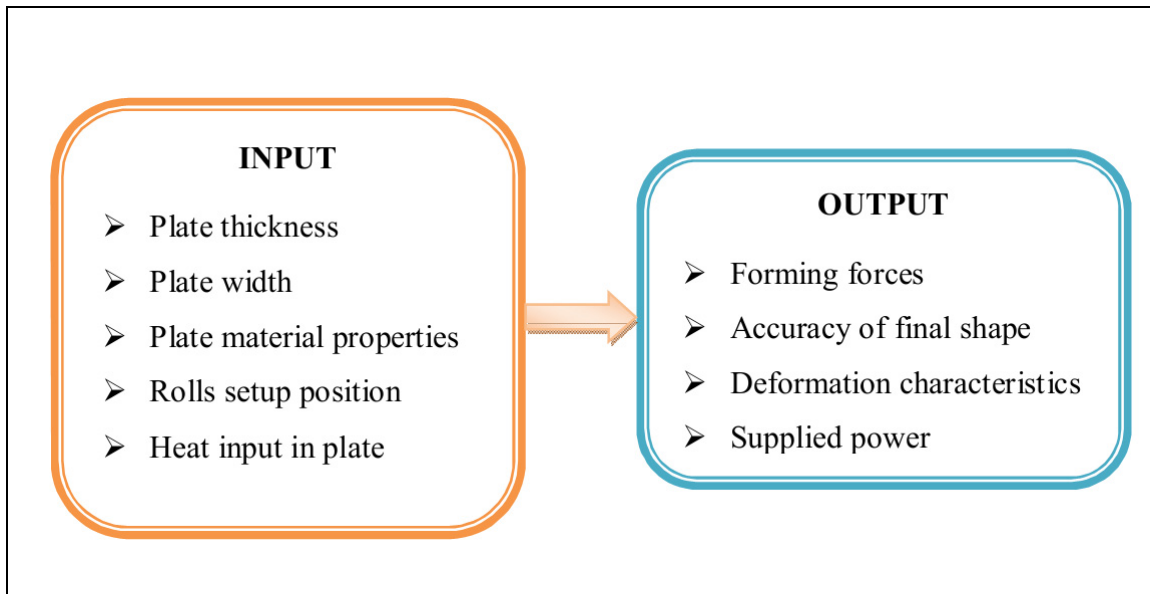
INPUT

➢ Plate thickness
➢ Plate width
➢ Plate material properties
➢ Rolls setup position
➢ Heat input in plate

OUTPUT

➢ Forming forces
➢ Accuracy of final shape
➢ Deformation characteristics
➢ Supplied power